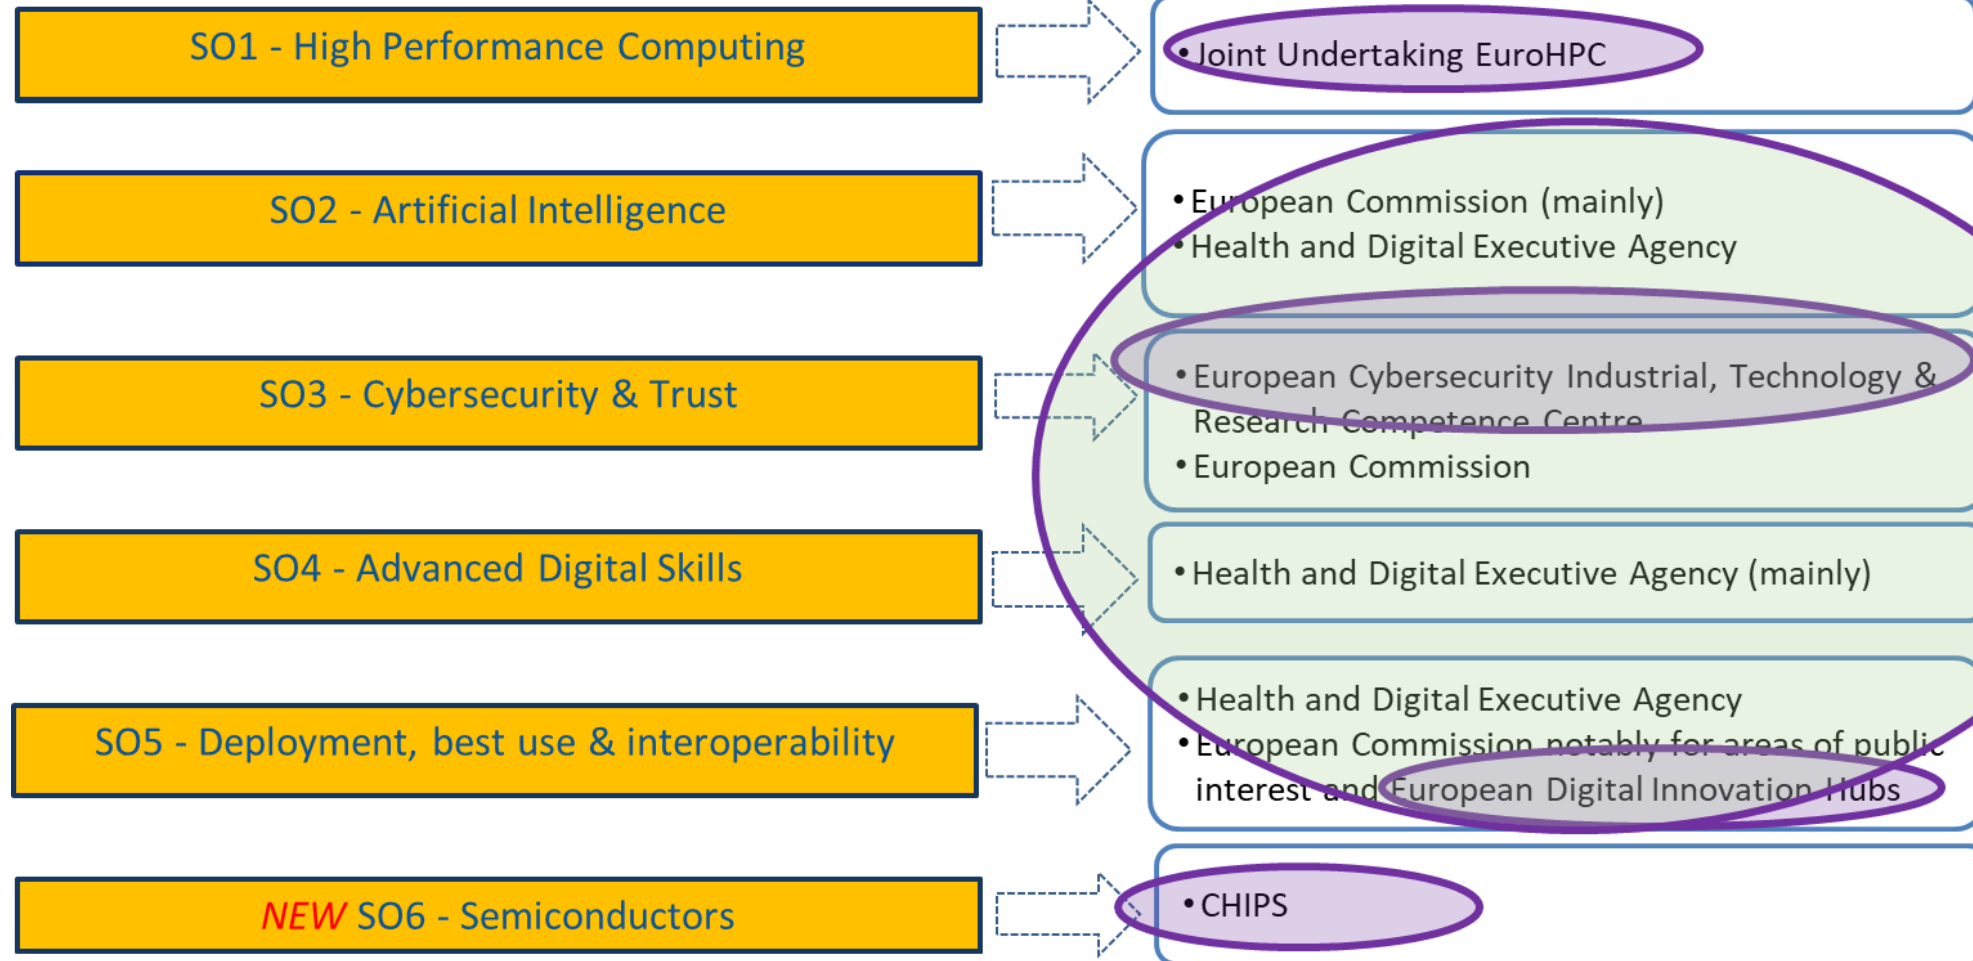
SO1 - High Performance Computing

• Joint Undertaking EuroHPC

SO2 - Artificial Intelligence

• European Commission (mainly)
• Health and Digital Executive Agency

SO3 - Cybersecurity & Trust

• European Cybersecurity Industrial, Technology & Research Competence Centre
• European Commission

SO4 - Advanced Digital Skills

• Health and Digital Executive Agency (mainly)

SO5 - Deployment, best use & interoperability

• Health and Digital Executive Agency
• European Commission notably for areas of public interest and European Digital Innovation Hubs

*NEW* SO6 - Semiconductors

• CHIPS